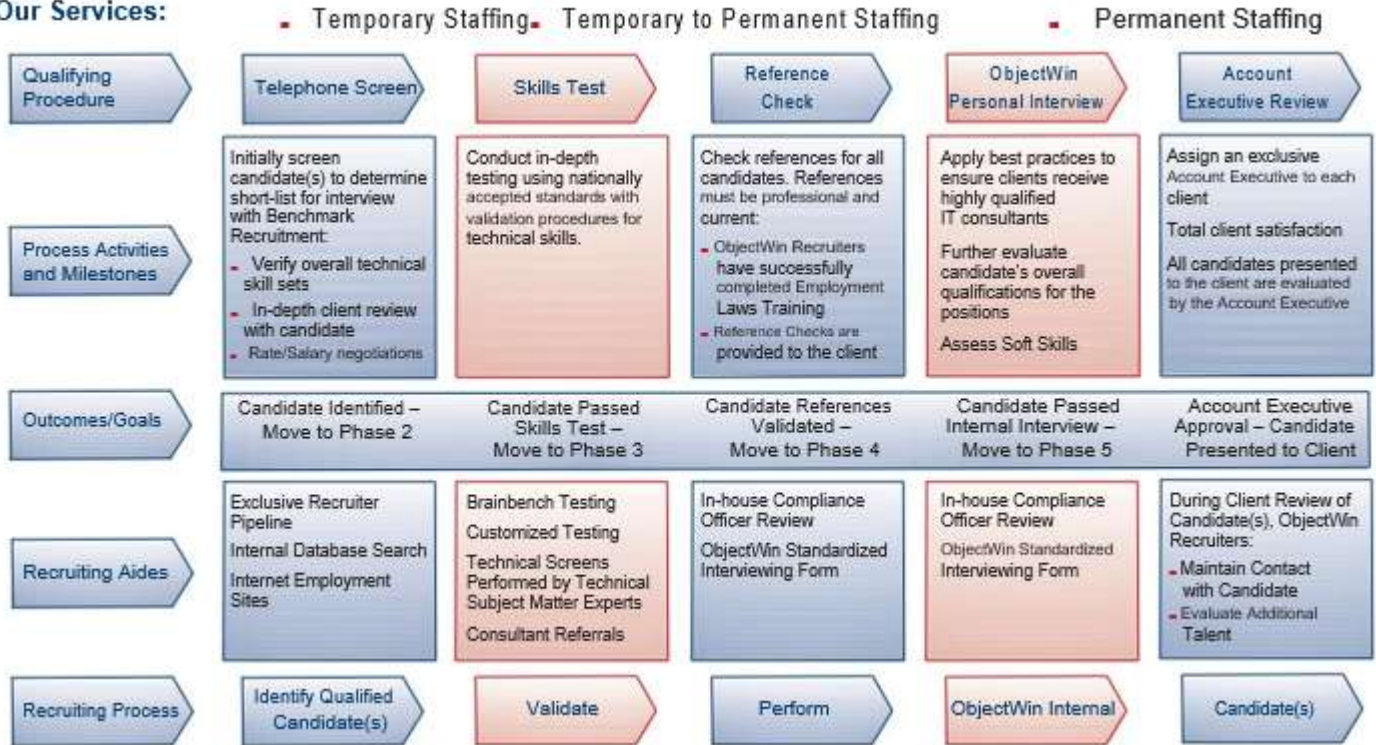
Our Services:

- Temporary Staffing - Temporary to Permanent Staffing - Permanent Staffing

Qualifying Procedure

Telephone Screen

Skills Test

Reference Check

ObjectWin Personal Interview

Account Executive Review

Process Activities and Milestones

Initially screen candidate(s) to determine short-list for interview with Benchmark Recruitment:
- Verify overall technical skill sets
- In-depth client review with candidate
- Rate/Salary negotiations

Conduct in-depth testing using nationally accepted standards with validation procedures for technical skills.

Check references for all candidates. References must be professional and current:
- ObjectWin Recruiters have sucessfully completed Employment Laws Training
- Reference Checks are provided to the client

Apply best practices to ensure clients receive highly qualified IT consultants

Further evaluate candidate's overall qualifications for the positions

Assess Soft Skills

Assign an exclusive Account Executive to each client

Total client satisfaction

All candidates presented to the client are evaluated by the Account Executive

Outcomes/Goals

Candidate Identified – Move to Phase 2

Candidate Passed Skills Test – Move to Phase 3

Candidate References Validated – Move to Phase 4

Candidate Passed Internal Interview – Move to Phase 5

Account Executive Approval – Candidate Presented to Client

Recruiting Aides

Exclusive Recruiter Pipeline

Internal Database Search

Internet Employment Sites

Brainbench Testing

Customized Testing

Technical Screens Performed by Technical Subject Matter Experts

Consultant Referrals

In-house Compliance Officer Review

ObjectWin Standardized Interviewing Form

In-house Compliance Officer Review

ObjectWin Standardized Interviewing Form

During Client Review of Candidate(s), ObjectWin Recruiters:
- Maintain Contact with Candidate
- Evaluate Additional Talent

Recruiting Process

Identify Qualified Candidate(s)

Validate

Perform

ObjectWin Internal

Candidate(s)